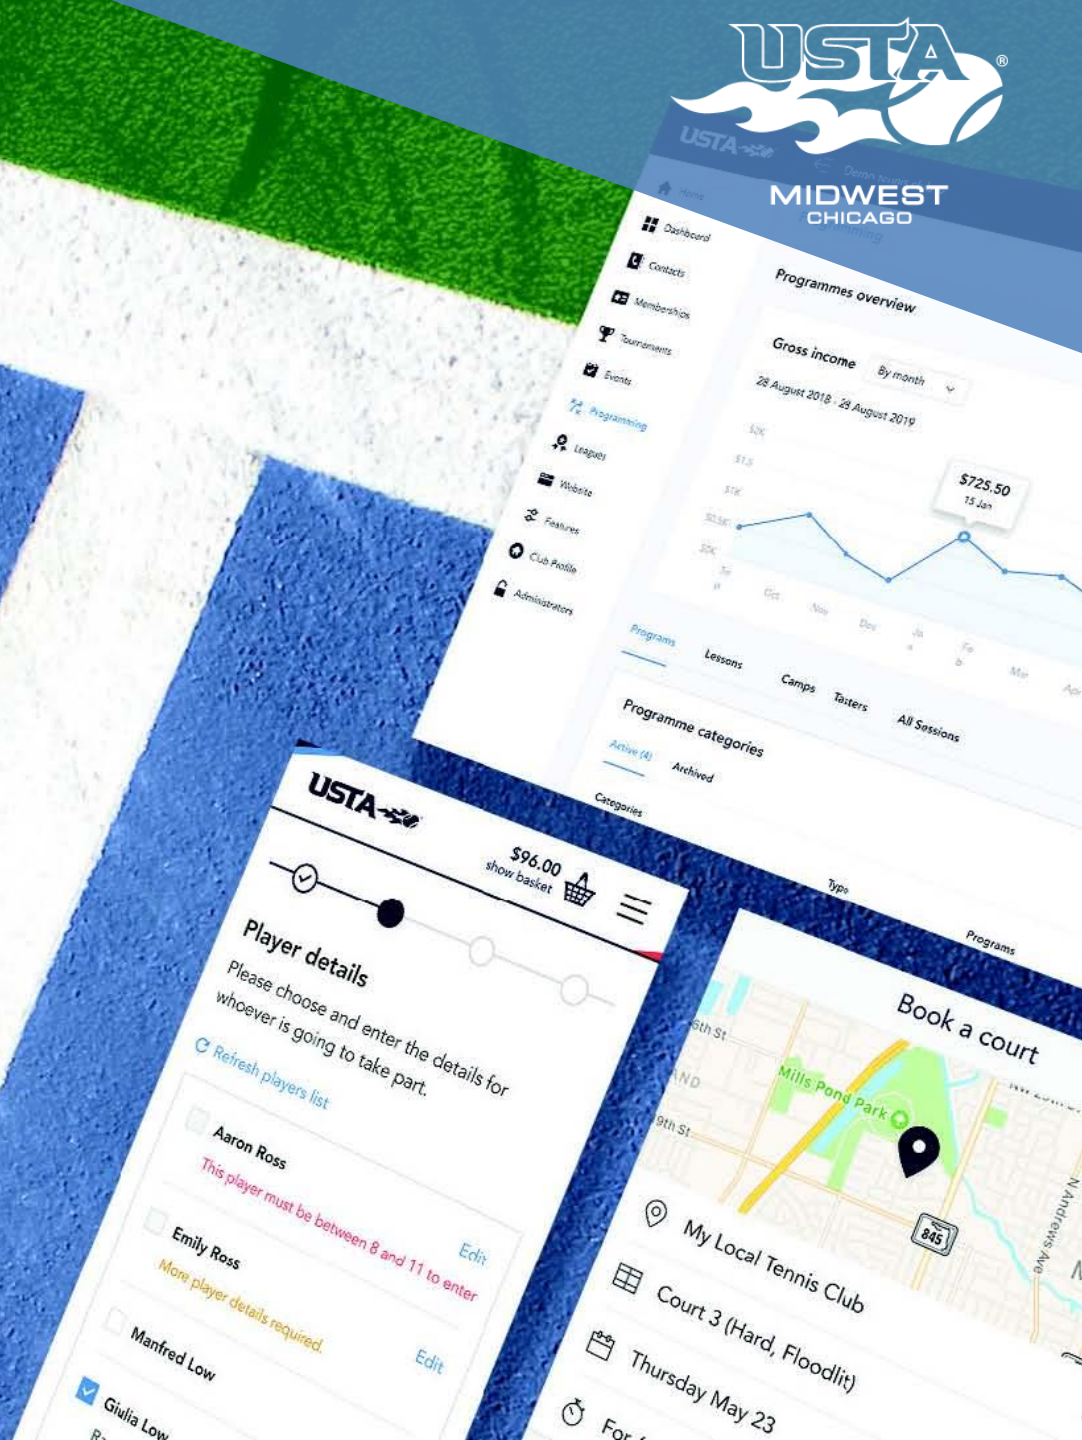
USTA®
MIDWEST
CHICAGO

USTA

Dashboard
Contacts
Memberships
Tournaments
Events
Programming
Leagues
Website
Features
Club Profile
Administrators

Programmes overview

Gross income
By month
28 August 2018 - 28 August 2019

$725.50
15 Jan

Oct
Nov
Dec
Mar
Apr

Programs
Lessons
Camps
Tasters
All Sessions

Programme categories
Active (4)
Archived
Categories
Type
Programs

USTA
$96.00
show basket

Player details
Please choose and enter the details for whoever is going to take part.
Refresh players list

Aaron Ross
This player must be between 8 and 11 to enter
Edit

Emily Ross
More player details required.
Edit

Manfred Low

Giulia Low

Book a court
Mills Pond Park
9th St
N Andrews Ave
845

My Local Tennis Club
Court 3 (Hard, Floodlit)
Thursday May 23
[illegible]